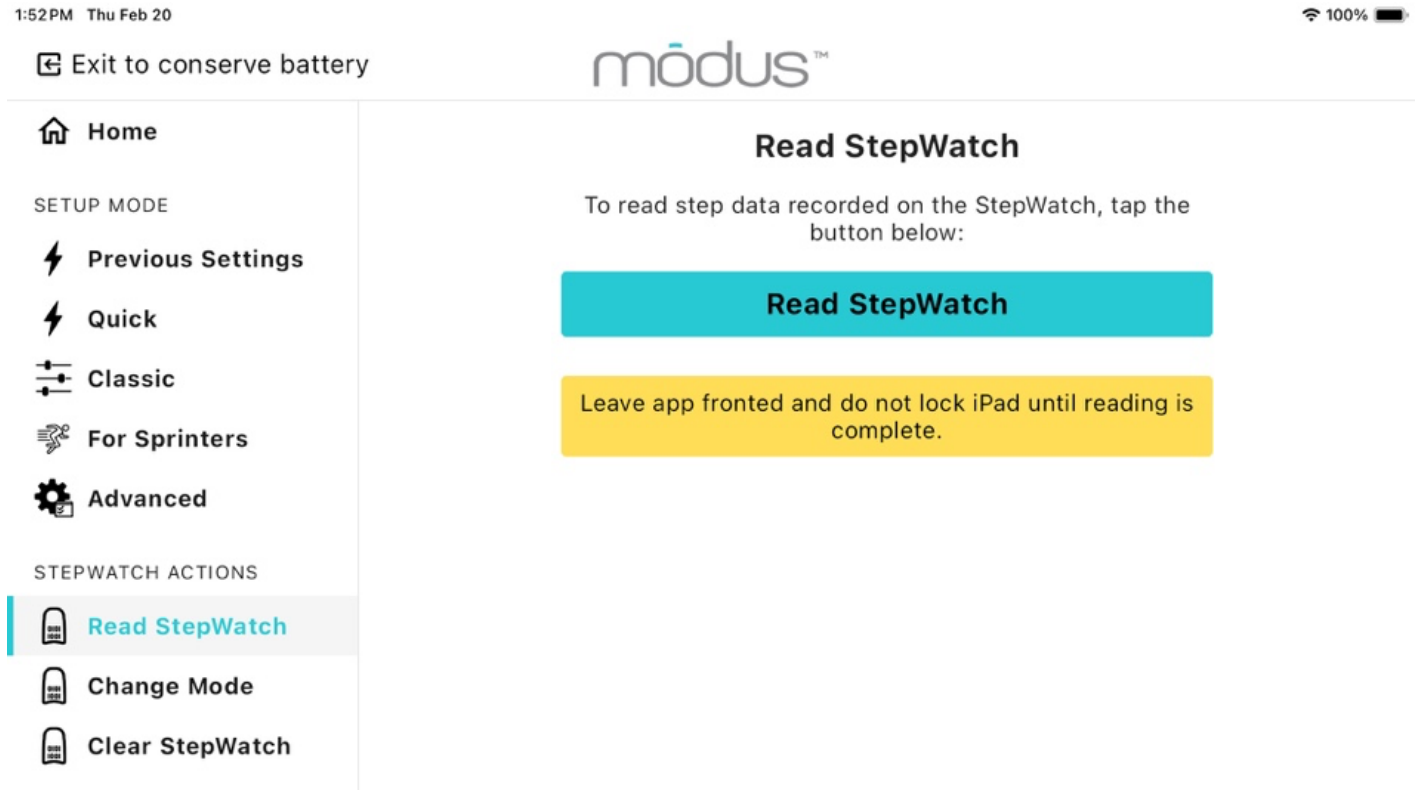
1:52 PM Thu Feb 20

100%

Exit to conserve battery

mōdus™

Home

SETUP MODE

Previous Settings

Quick

Classic

For Sprinters

Advanced

STEPWATCH ACTIONS

Read StepWatch

Change Mode

Clear StepWatch

Read StepWatch

To read step data recorded on the StepWatch, tap the button below:

Read StepWatch

Leave app fronted and do not lock iPad until reading is complete.